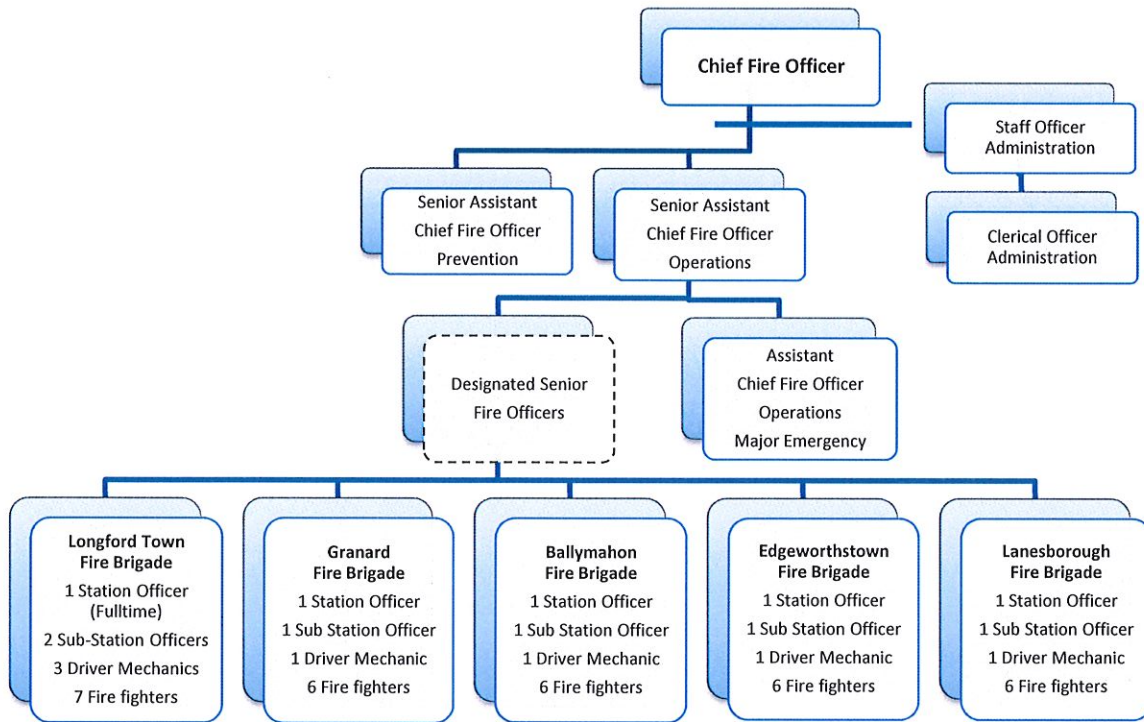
Chief Fire Officer

Staff Officer
Administration

Clerical Officer
Administration

Senior Assistant
Chief Fire Officer
Prevention

Senior Assistant
Chief Fire Officer
Operations

Designated Senior
Fire Officers

Assistant
Chief Fire Officer
Operations
Major Emergency

Longford Town
Fire Brigade
1 Station Officer
(Fulltime)
2 Sub-Station Officers
3 Driver Mechanics
7 Fire fighters

Granard
Fire Brigade
1 Station Officer
1 Sub Station Officer
1 Driver Mechanic
6 Fire fighters

Ballymahon
Fire Brigade
1 Station Officer
1 Sub Station Officer
1 Driver Mechanic
6 Fire fighters

Edgeworthstown
Fire Brigade
1 Station Officer
1 Sub Station Officer
1 Driver Mechanic
6 Fire fighters

Lanesborough
Fire Brigade
1 Station Officer
1 Sub Station Officer
1 Driver Mechanic
6 Fire fighters